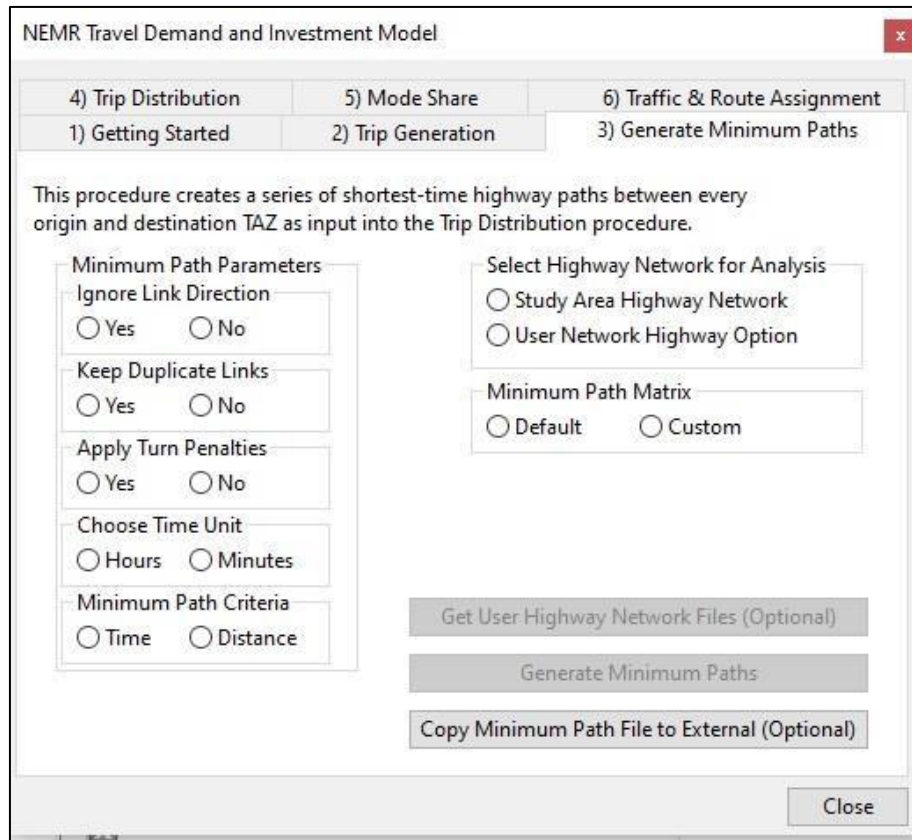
NEMR Travel Demand and Investment Model

x

4) Trip Distribution
5) Mode Share
6) Traffic & Route Assignment
1) Getting Started
2) Trip Generation
3) Generate Minimum Paths

This procedure creates a series of shortest-time highway paths between every origin and destination TAZ as input into the Trip Distribution procedure.

Minimum Path Parameters

Ignore Link Direction
Yes No

Keep Duplicate Links
Yes No

Apply Turn Penalties
Yes No

Choose Time Unit
Hours Minutes

Minimum Path Criteria
Time Distance

Select Highway Network for Analysis
Study Area Highway Network
User Network Highway Option

Minimum Path Matrix
Default Custom

Get User Highway Network Files (Optional)

Generate Minimum Paths

Copy Minimum Path File to External (Optional)

Close